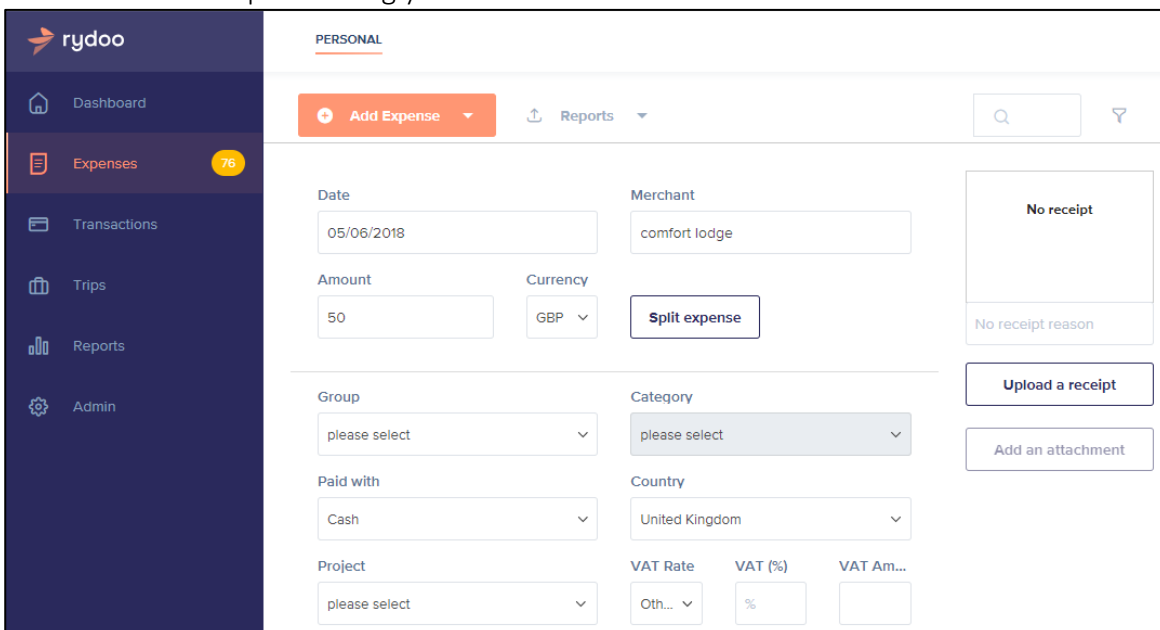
rydoo

Dashboard

Expenses 76

Transactions

Trips

Reports

Admin

PERSONAL

Add Expense

Reports

Date
05/06/2018

Merchant
comfort lodge

Amount
50

Currency
GBP

Split expense

No receipt

No receipt reason

Upload a receipt

Add an attachment

Group
please select

Category
please select

Paid with
Cash

Country
United Kingdom

Project
please select

VAT Rate
Oth...

VAT (%)
%

VAT Am...